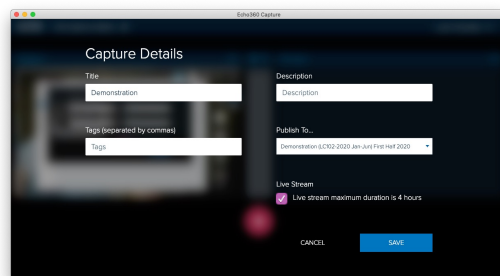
Echo360 Capture

Capture Details

Title

Demonstration

Description

Description

Tags (separated by commas)

Tags

Publish To...

Demonstration (LC102-2020 Jan-Jun) First Half 2020

Live Stream

Live stream maximum duration is 4 hours

CANCEL

SAVE